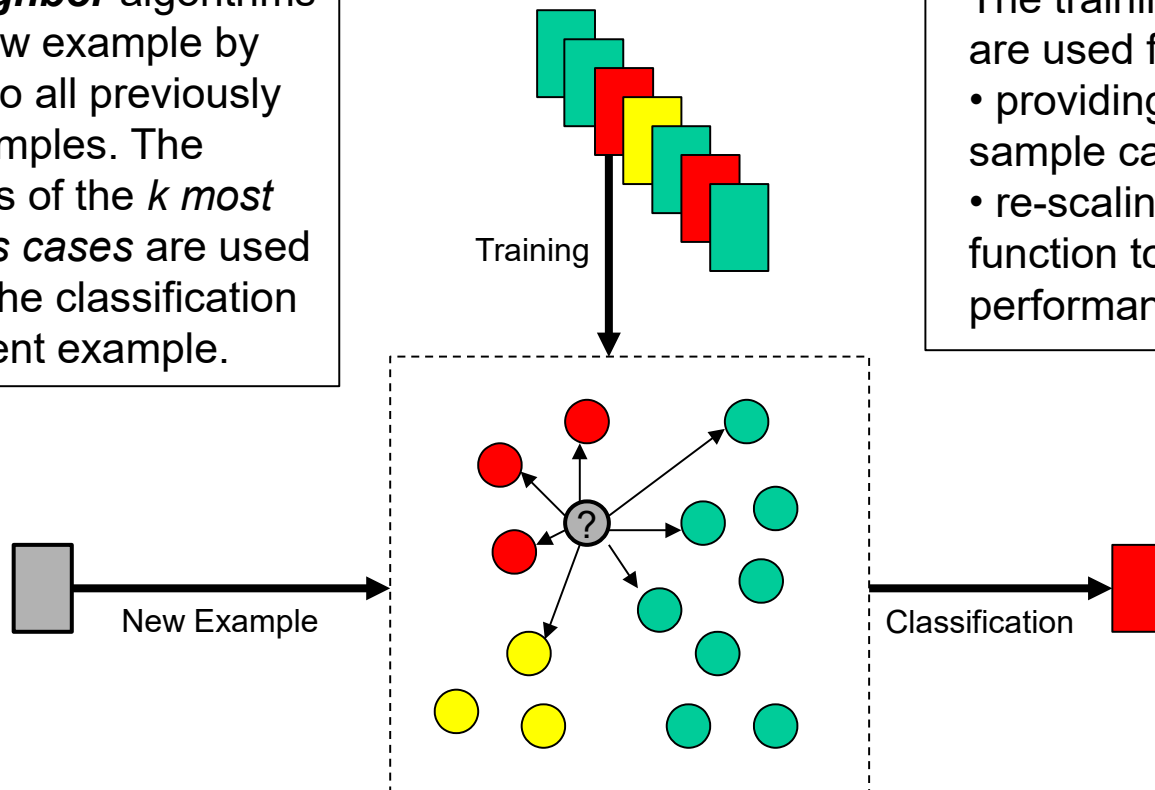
ghbor algorithms w example by o all previously mples. The s of the k most s cases are used he classification ent example.

Training

The traini are used f • providing sample ca • re-scalin function to performan

?

New Example

Classification